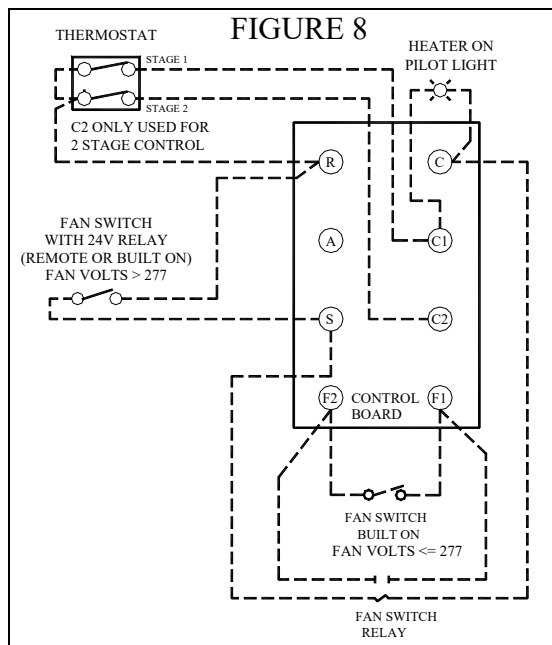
FIGURE 8

THERMOSTAT

STAGE 1

STAGE 2

C2 ONLY USED FOR 2 STAGE CONTROL

HEATER ON PILOT LIGHT

R

C

FAN SWITCH WITH 24V RELAY (REMOTE OR BUILT ON) FAN VOLTS > 277

A

C1

S

C2

F2

CONTROL BOARD

F1

FAN SWITCH BUILT ON FAN VOLTS <= 277

FAN SWITCH RELAY